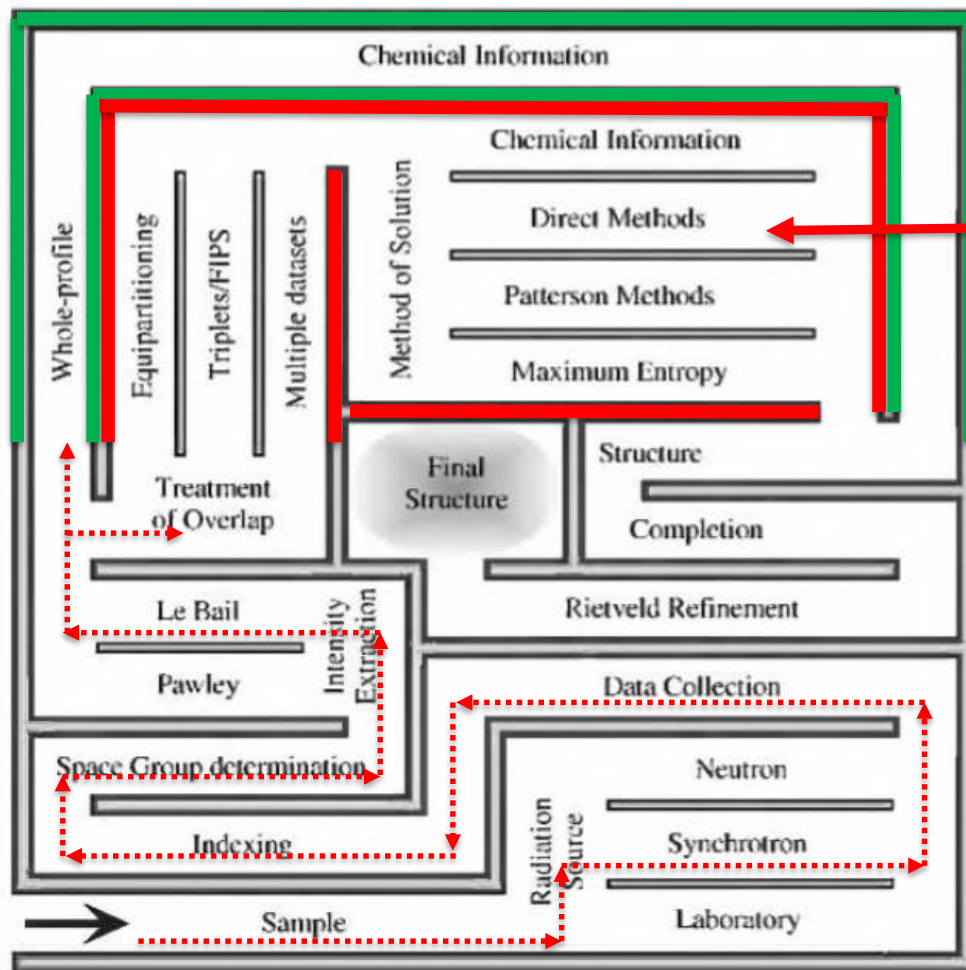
Chemical Information

Chemical Information

Direct Methods

Patterson Methods

Maximum Entropy

Whole-profile

Equipartitioning

Triplets/FIPS

Multiple datasets

Method of Solution

Final Structure

Structure

Completion

Treatment of Overlap

Le Bail

Pawley

Intensity Extraction

Rietveld Refinement

Data Collection

Space Group determination

Neutron

Indexing

Radiation Source

Synchrotron

Sample

Laboratory